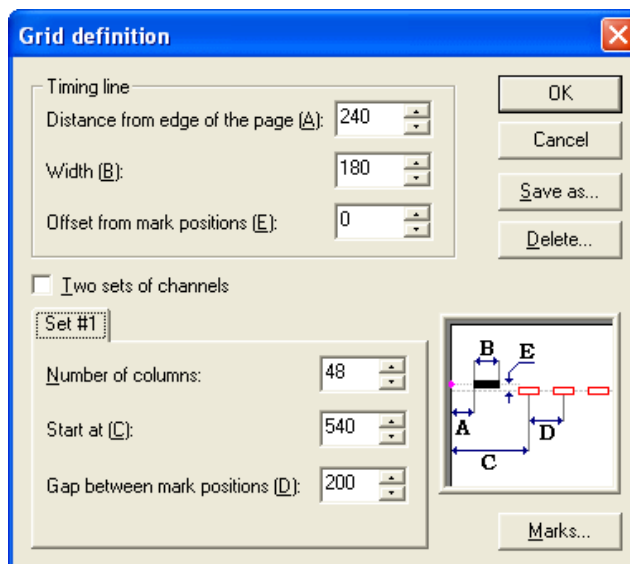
Grid definition

Timing line

Distance from edge of the page (A): 240

Width (B): 180

Offset from mark positions (E): 0

OK

Cancel

Save as...

Delete...

Two sets of channels

Set #1

Number of columns: 48

Start at (C): 540

Gap between mark positions (D): 200

B E A D C

Marks...